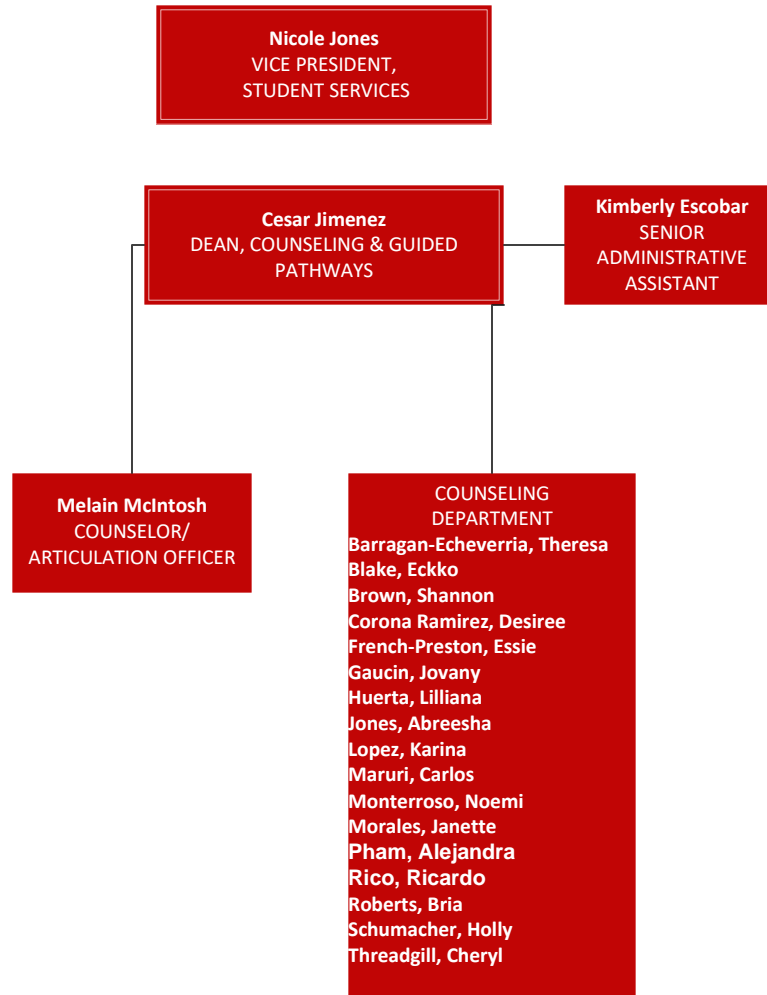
Nicole Jones
VICE PRESIDENT,
STUDENT SERVICES

Cesar Jimenez
DEAN, COUNSELING & GUIDED PATHWAYS

Kimberly Escobar
SENIOR ADMINISTRATIVE ASSISTANT

Melain McIntosh
COUNSELOR/
ARTICULATION OFFICER

COUNSELING DEPARTMENT
Barragan-Echeverria, Theresa
Blake, Eckko
Brown, Shannon
Corona Ramirez, Desiree
French-Preston, Essie
Gaucin, Jovany
Huerta, Lilliana
Jones, Abreesha
Lopez, Karina
Maruri, Carlos
Monterroso, Noemi
Morales, Janette
Pham, Alejandra
Rico, Ricardo
Roberts, Bria
Schumacher, Holly
Threadgill, Cheryl